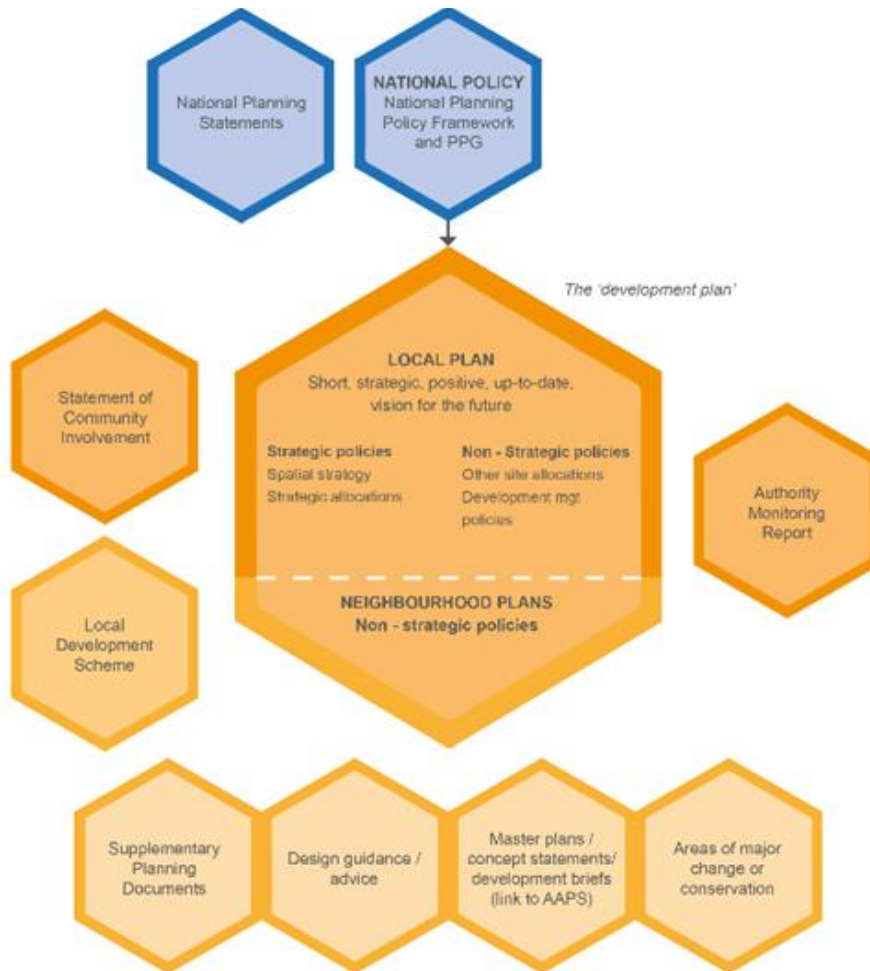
National Planning Statements

NATIONAL POLICY
National Planning Policy Framework and PPG

The 'development plan'

Statement of Community Involvement

LOCAL PLAN
Short, strategic, positive, up-to-date, vision for the future

Strategic policies
Spatial strategy
Strategic allocations

Non - Strategic policies
Other site allocations
Development mgt. policies

Authority Monitoring Report

Local Development Scheme

NEIGHBOURHOOD PLANS
Non - strategic policies

Supplementary Planning Documents

Design guidance / advice

Master plans / concept statements/ development briefs (link to AAPS)

Areas of major change or conservation